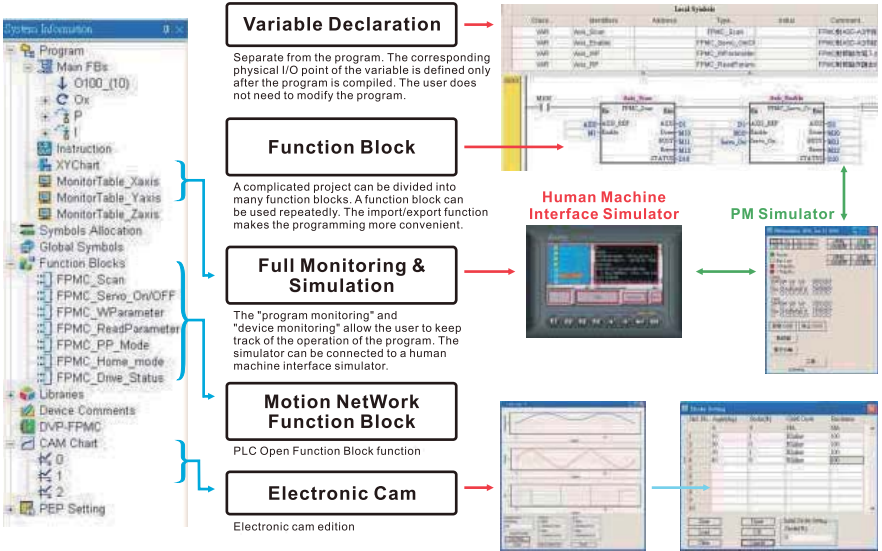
System Information
Program
Main FBs
O100_(t0)
Ox
P
I
Instruction
XYChart
MonitorTable_Xaxis
MonitorTable_Yaxis
MonitorTable_Zaxis
Symbols Allocation
Global Symbols
Function Blocks
FPMC_Scan
FPMC_Servo_On/OFF
FPMC_WParameter
FPMC_ReadParameter
FPMC_PP_Mode
FPMC_Home_mode
FPMC_Drive_Status
Libraries
Device Comments
DVP-FPMC
CAM Chart
0
1
2
PEP Setting

Variable Declaration

Separate from the program. The corresponding physical I/O point of the variable is defined only after the program is compiled. The user does not need to modify the program.

Function Block

A complicated project can be divided into many function blocks. A function block can be used repeatedly. The import/export function makes the programming more convenient.

Full Monitoring & Simulation

The "program monitoring" and "device monitoring" allow the user to keep track of the operation of the program. The simulator can be connected to a human machine interface simulator.

Motion NetWork Function Block

PLC Open Function Block function

Electronic Cam

Electronic cam edition

Human Machine Interface Simulator

PM Simulator

Local Symbols